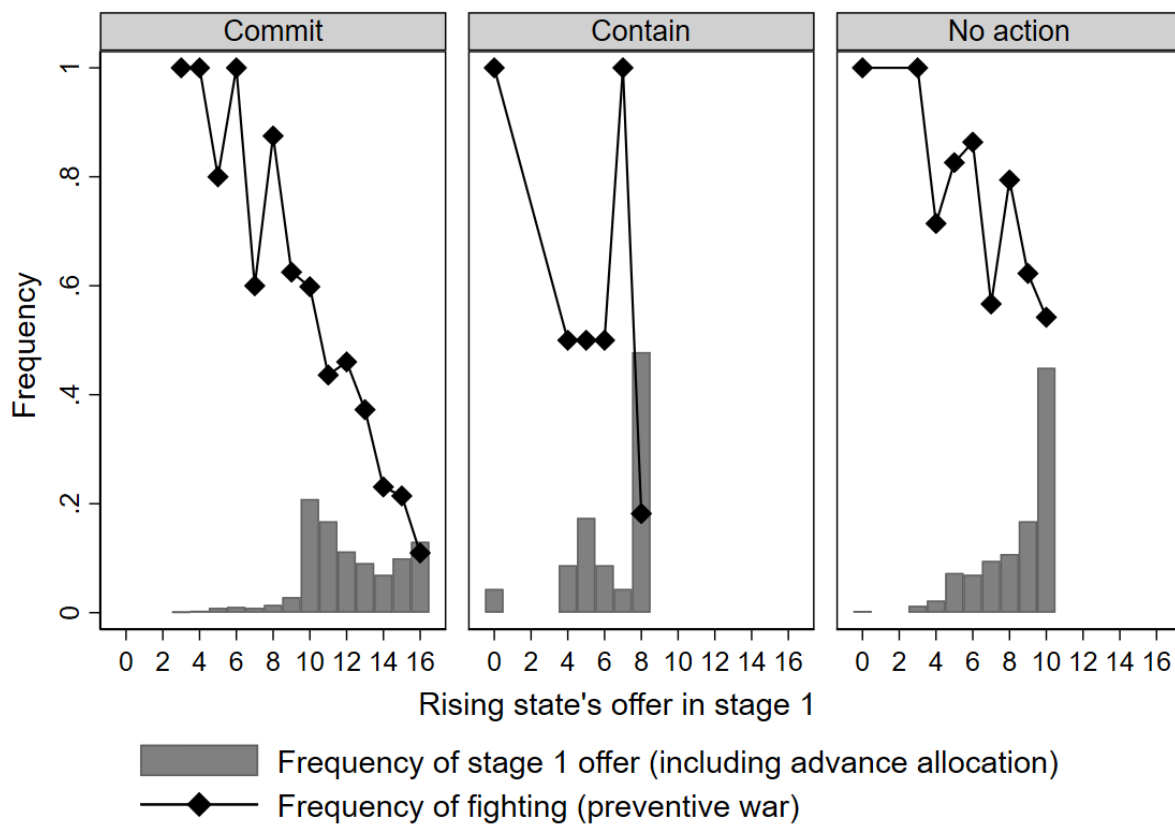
Commit

Contain

No action

Frequency

1

.8

.6

.4

.2

0

0 2 4 6 8 10 12 14 16

0 2 4 6 8 10 12 14 16

0 2 4 6 8 10 12 14 16

Rising state's offer in stage 1

Frequency of stage 1 offer (including advance allocation)

Frequency of fighting (preventive war)